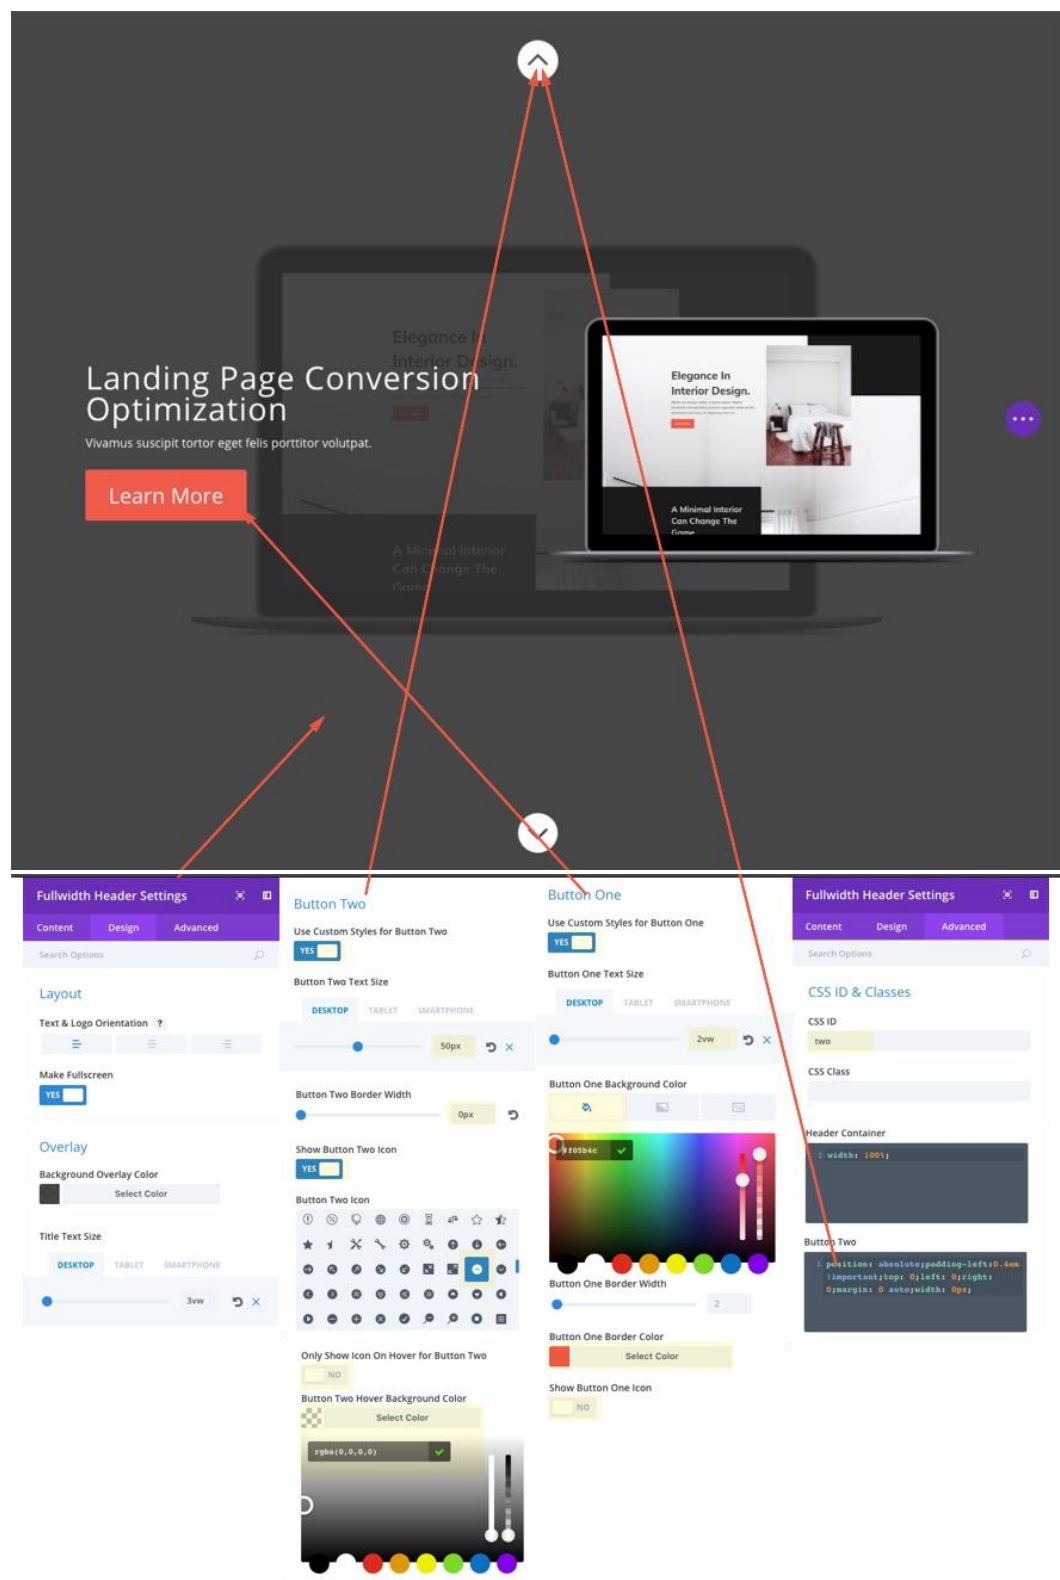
Landing Page Conversion Optimization

Vivamus suscipit tortor eget felis porttitor volutpat.

Learn More

Elegance In Interior Design.

A Minimal Interior Can Change The Game

Fullwidth Header Settings

Content Design Advanced

Search Options

Layout

Text & Logo Orientation ?

Make Fullscreen

YES

Overlay

Background Overlay Color

Select Color

Title Text Size

DESKTOP TABLET SMARTPHONE

3vw

Button Two

Use Custom Styles for Button Two

YES

Button Two Text Size

DESKTOP TABLET SMARTPHONE

50px

Button Two Border Width

0px

Show Button Two Icon

YES

Button Two Icon

Only Show Icon On Hover for Button Two

NO

Button Two Hover Background Color

Select Color

rgba(0,0,0,0)

Button One

Use Custom Styles for Button One

YES

Button One Text Size

DESKTOP TABLET SMARTPHONE

2vw

Button One Background Color

#f05b4c

Button One Border Width

2

Button One Border Color

Select Color

Show Button One Icon

NO

Fullwidth Header Settings

Content Design Advanced

Search Options

CSS ID & Classes

CSS ID

two

CSS Class

Header Container

1 width: 100%;

Button Two

1 position: absolute;padding-left:0.6em !important;top: 0;left: 0;right: 0;margin: 0 auto;width: 0px;